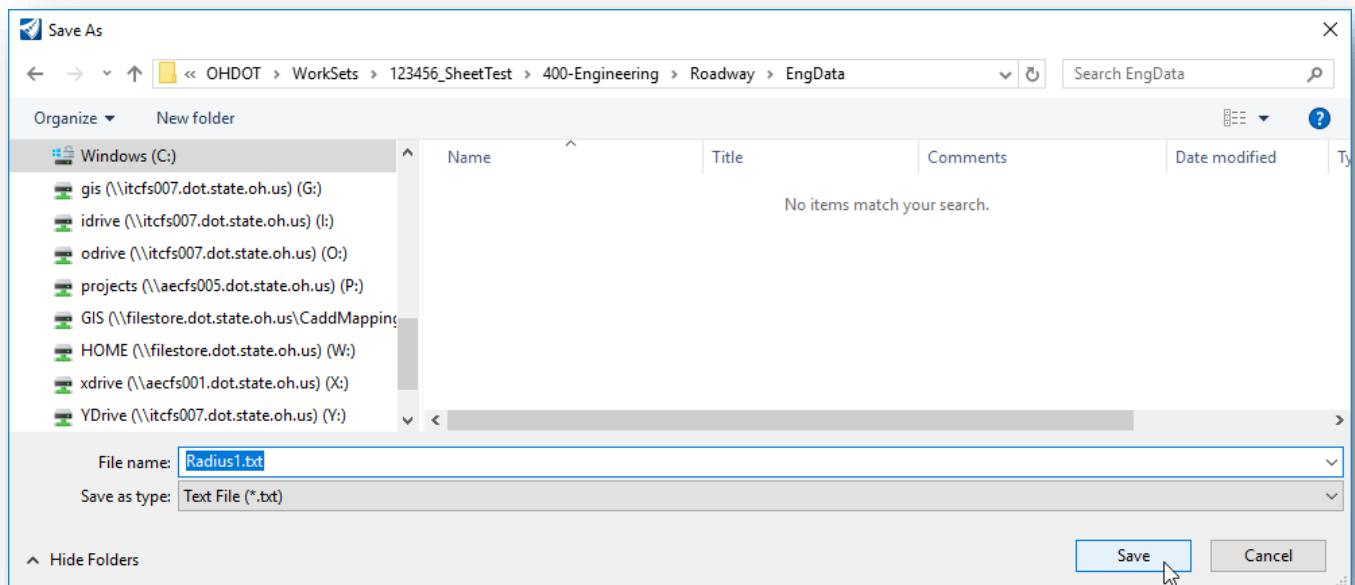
Save As

« OHDOT › WorkSets › 123456_SheetTest › 400-Engineering › Roadway › EngData

Search EngData

Organize ▾ New folder

Windows (C:)
gis (\\itcfs007.dot.state.oh.us) (G:)
idrive (\\itcfs007.dot.state.oh.us) (I:)
odrive (\\itcfs007.dot.state.oh.us) (O:)
projects (\\aecfs005.dot.state.oh.us) (P:)
GIS (\\filestore.dot.state.oh.us\CaddMapping
HOME (\\filestore.dot.state.oh.us) (W:)
xdrive (\\aecfs001.dot.state.oh.us) (X:)
YDrive (\\itcfs007.dot.state.oh.us) (Y:)

| Name | Title | Comments | Date modified | Ty |
|---|---|---|---|---|

No items match your search.

File name: Radius1.txt
Save as type: Text File (*.txt)

Hide Folders

Save Cancel